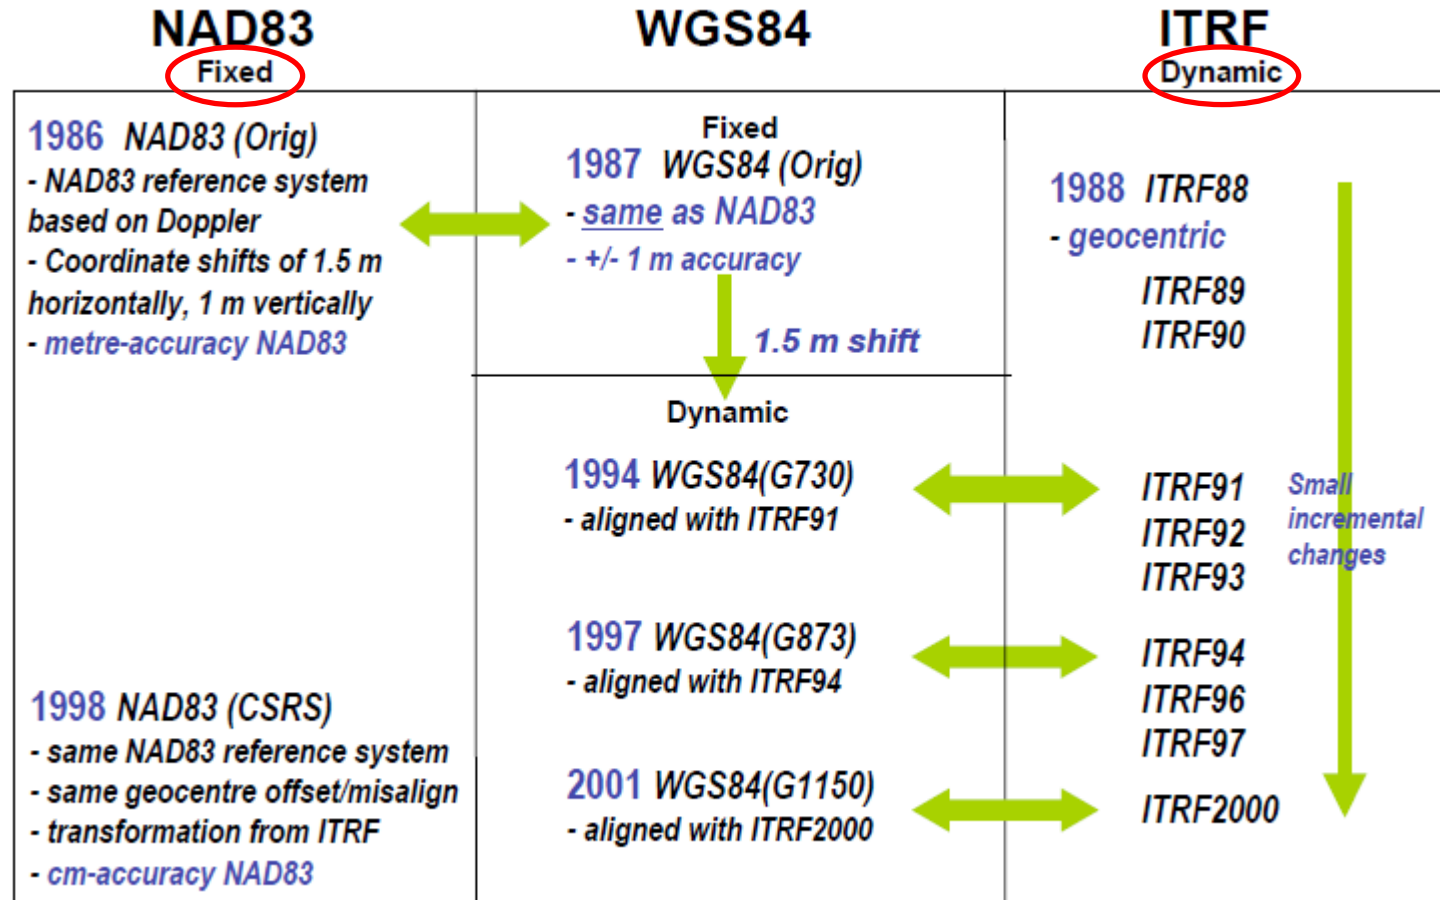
NAD83
Fixed

WGS84

ITRF
Dynamic

1986 NAD83 (Orig)
- NAD83 reference system based on Doppler
- Coordinate shifts of 1.5 m horizontally, 1 m vertically
- metre-accuracy NAD83

1998 NAD83 (CSRS)
- same NAD83 reference system
- same geocentre offset/misalign
- transformation from ITRF
- cm-accuracy NAD83

Fixed
1987 WGS84 (Orig)
- same as NAD83
- +/- 1 m accuracy

1.5 m shift

Dynamic
1994 WGS84(G730)
- aligned with ITRF91

1997 WGS84(G873)
- aligned with ITRF94

2001 WGS84(G1150)
- aligned with ITRF2000

1988 ITRF88
- geocentric
ITRF89
ITRF90

ITRF91
ITRF92
ITRF93

Small incremental changes

ITRF94
ITRF96
ITRF97

ITRF2000